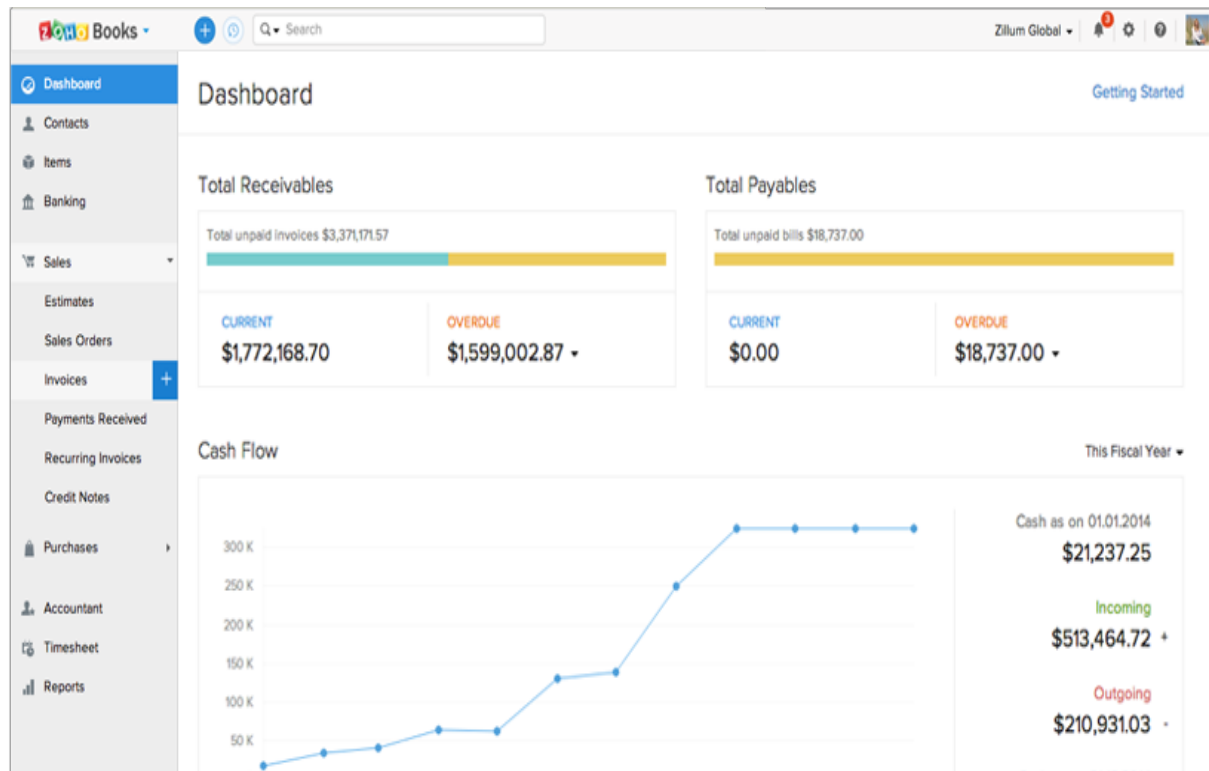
ZOHO Books

Search

Zillum Global

3

Dashboard
Contacts
Items
Banking
Sales
Estimates
Sales Orders
Invoices
Payments Received
Recurring Invoices
Credit Notes
Purchases
Accountant
Timesheet
Reports

Dashboard

Getting Started

Total Receivables

Total unpaid invoices $3,371,171.57

CURRENT
$1,772,168.70

OVERDUE
$1,599,002.87

Total Payables

Total unpaid bills $18,737.00

CURRENT
$0.00

OVERDUE
$18,737.00

Cash Flow

This Fiscal Year

300 K
250 K
200 K
150 K
100 K
50 K

Cash as on 01.01.2014
$21,237.25

Incoming
$513,464.72 +

Outgoing
$210,931.03 -